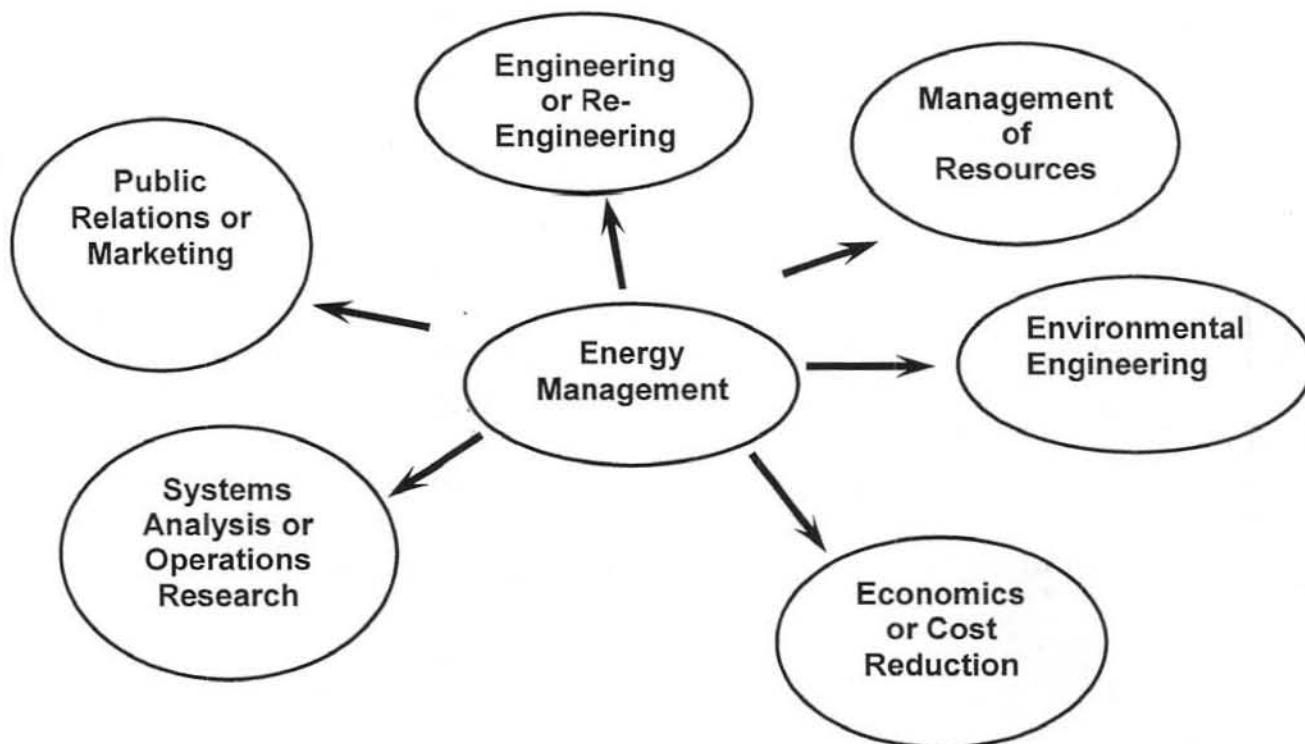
Engineering or Re-Engineering

Management of Resources

Public Relations or Marketing

Energy Management

Environmental Engineering

Systems Analysis or Operations Research

Economics or Cost Reduction